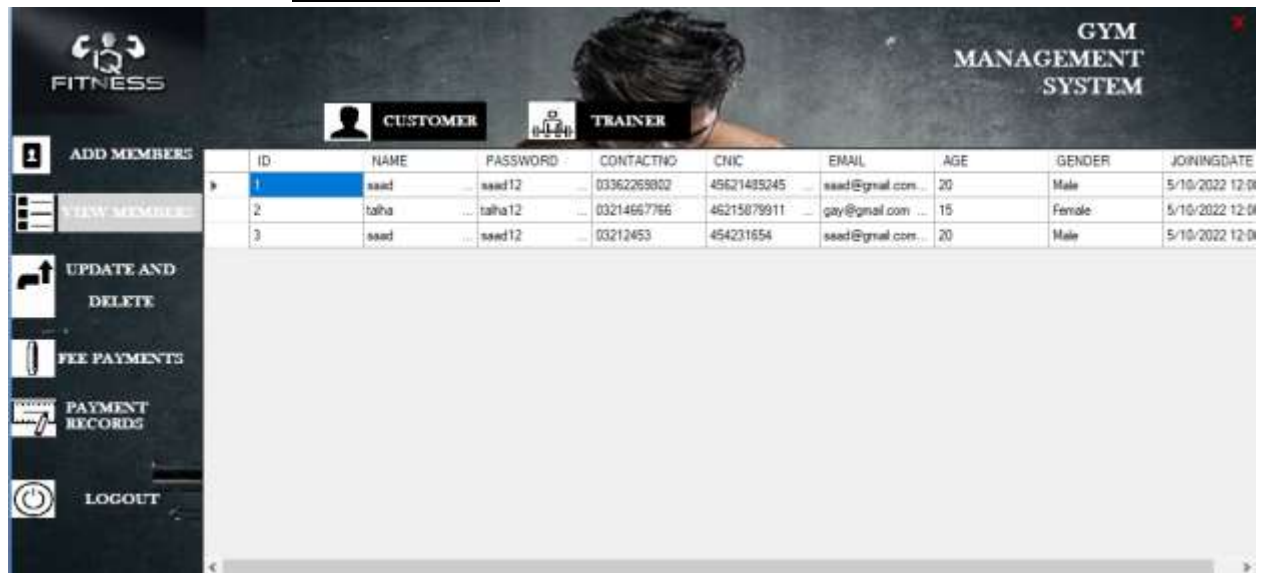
FITNESS

GYM MANAGEMENT SYSTEM

CUSTOMER

TRAINER

ADD MEMBERS

VIEW MEMBERS

UPDATE AND DELETE

FEE PAYMENTS

PAYMENT RECORDS

LOGOUT

| | ID | NAME | PASSWORD | CONTACTNO | CNIC | EMAIL | AGE | GENDER | JOININGDATE |
|---|---|---|---|---|---|---|---|---|---|
| ▸ | 1 | saad | saad12 | 03362269802 | 45621489245 | saad@gmail.com... | 20 | Male | 5/10/2022 12:0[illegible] |
| | 2 | talha | talha12 | 03214667766 | 46215879911 | gay@gmail.com | 15 | Female | 5/10/2022 12:0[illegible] |
| | 3 | saad | saad12 | 03212453 | 454231654 | saad@gmail.com... | 20 | Male | 5/10/2022 12:0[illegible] |